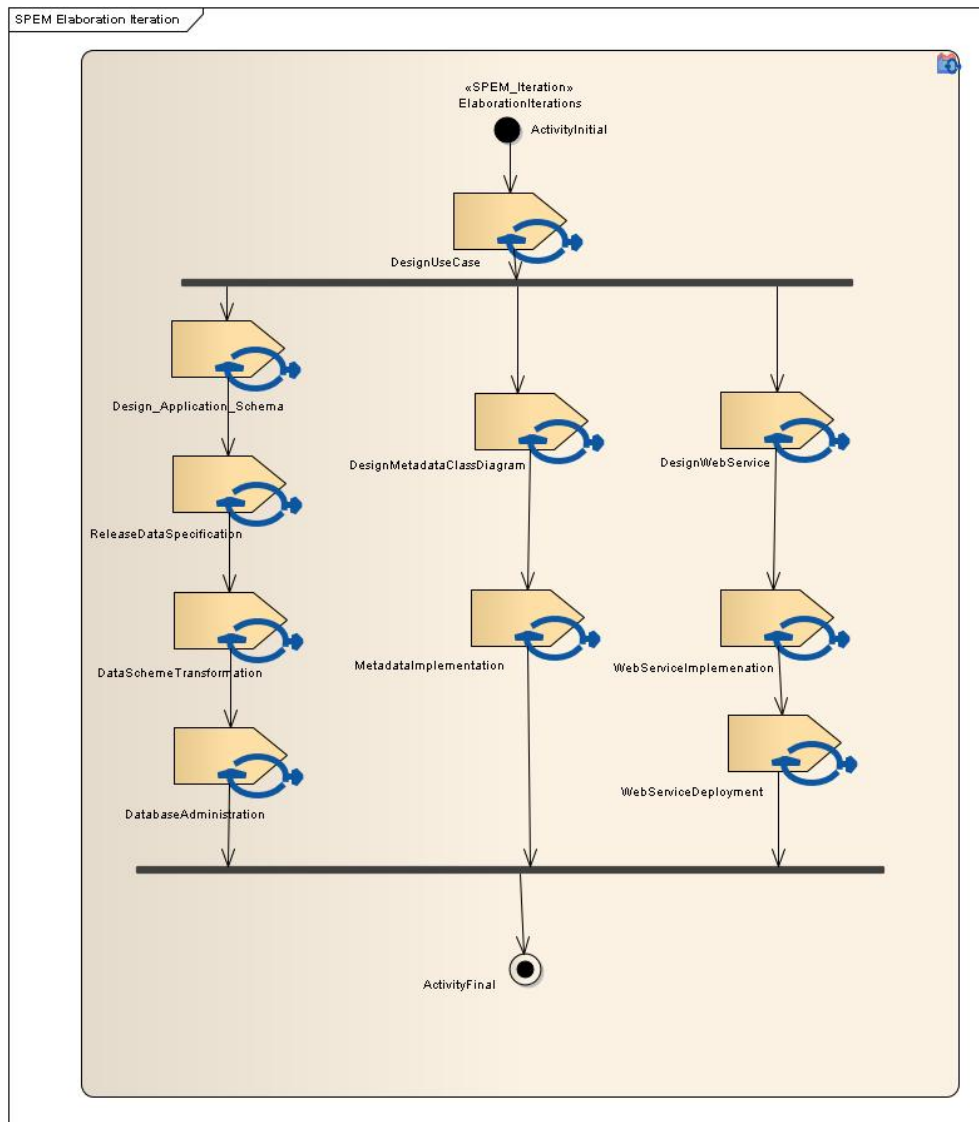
SPEM Elaboration Iteration

«SPEM_Iteration»
ElaborationIterations

ActivityInitial

DesignUseCase

Design_Application_Schema

DesignMetadataClassDiagram

DesignWebService

ReleaseDataSpecification

DataSchemeTransformation

MetadataImplementation

WebServiceImplemenation

WebServiceDeployment

DatabaseAdministration

ActivityFinal